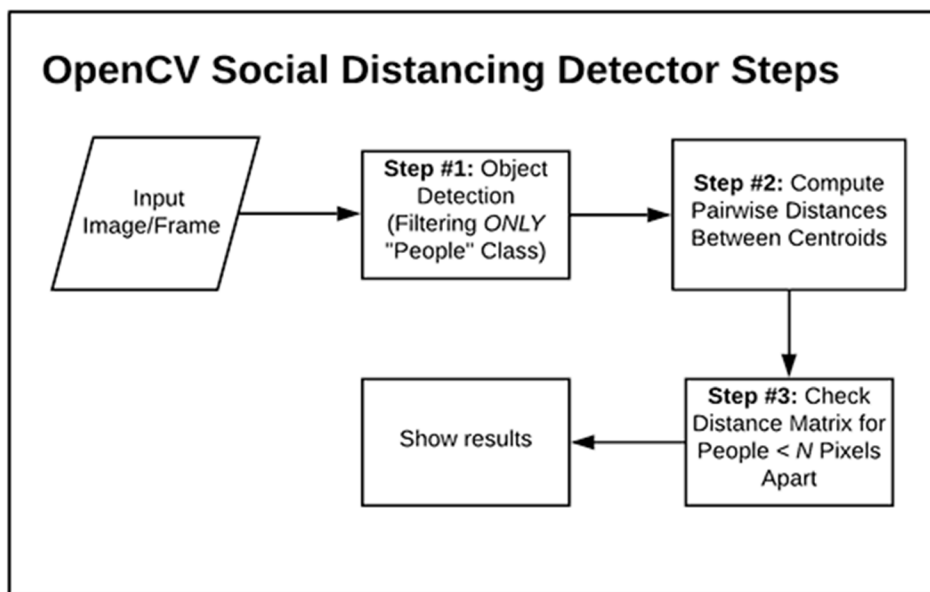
OpenCV Social Distancing Detector Steps

Input Image/Frame

Step #1: Object Detection (Filtering ONLY "People" Class)

Step #2: Compute Pairwise Distances Between Centroids

Step #3: Check Distance Matrix for People < N Pixels Apart

Show results